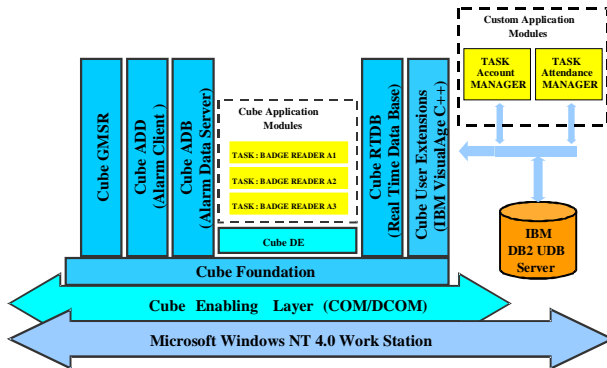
Custom Application Modules

TASK Account MANAGER

TASK Attendance MANAGER

Cube GMSR

Cube ADD (Alarm Client)

Cube ADB (Alarm Data Server)

Cube Application Modules

TASK : BADGE READER A1

TASK : BADGE READER A2

TASK : BADGE READER A3

Cube DE

Cube RTDB (Real Time Data Base)

Cube User Extensions (IBM VisualAge C++)

IBM DB2 UDB Server

Cube Foundation

Cube Enabling Layer (COM/DCOM)

Microsoft Windows NT 4.0 Work Station